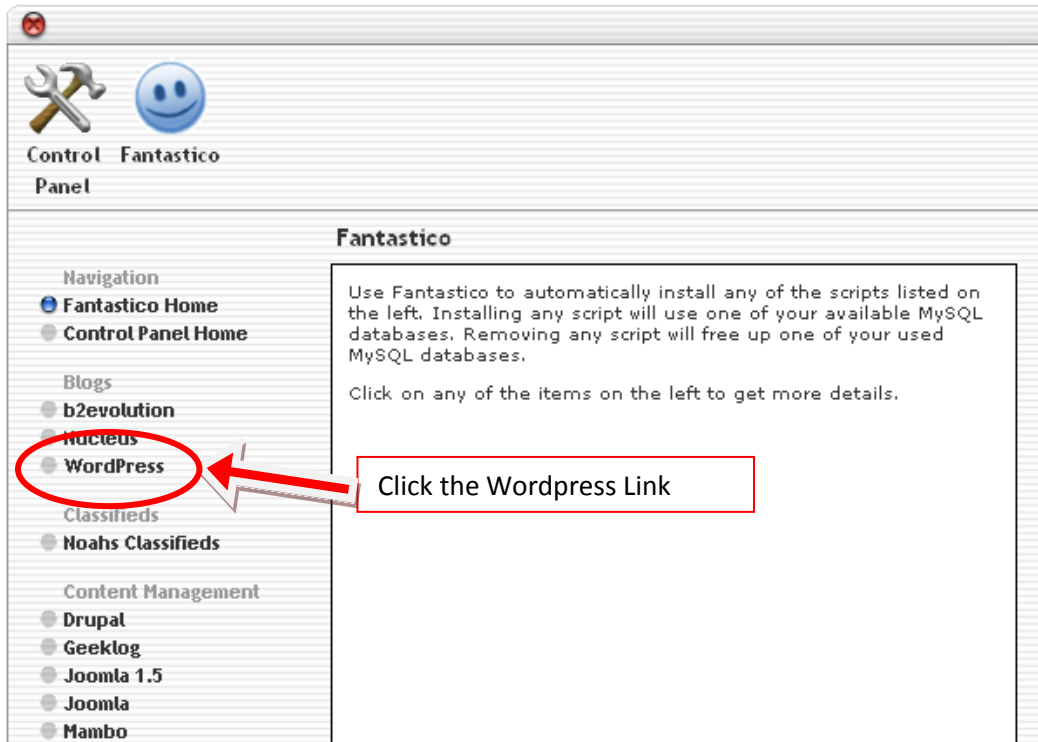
Control Panel Fantastico

Fantastico

Navigation
Fantastico Home
Control Panel Home

Blogs
b2evolution
Nucleus
WordPress

Classifieds
Noahs Classifieds

Content Management
Drupal
Geeklog
Joomla 1.5
Joomla
Mambo

Use Fantastico to automatically install any of the scripts listed on the left. Installing any script will use one of your available MySQL databases. Removing any script will free up one of your used MySQL databases.

Click on any of the items on the left to get more details.

Click the Wordpress Link